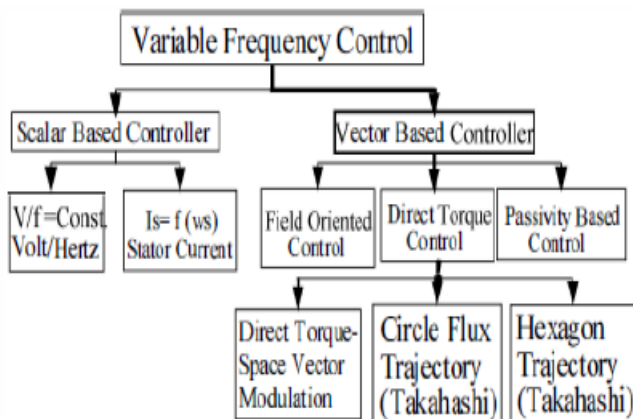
Variable Frequency Control

Scalar Based Controller

Vector Based Controller

V/f =Const. Volt/Hertz

Is= f (ws) Stator Current

Field Oriented Control

Direct Torque Control

Passivity Based Control

Direct Torque-Space Vector Modulation

Circle Flux Trajectory (Takahashi)

Hexagon Trajectory (Takahashi)